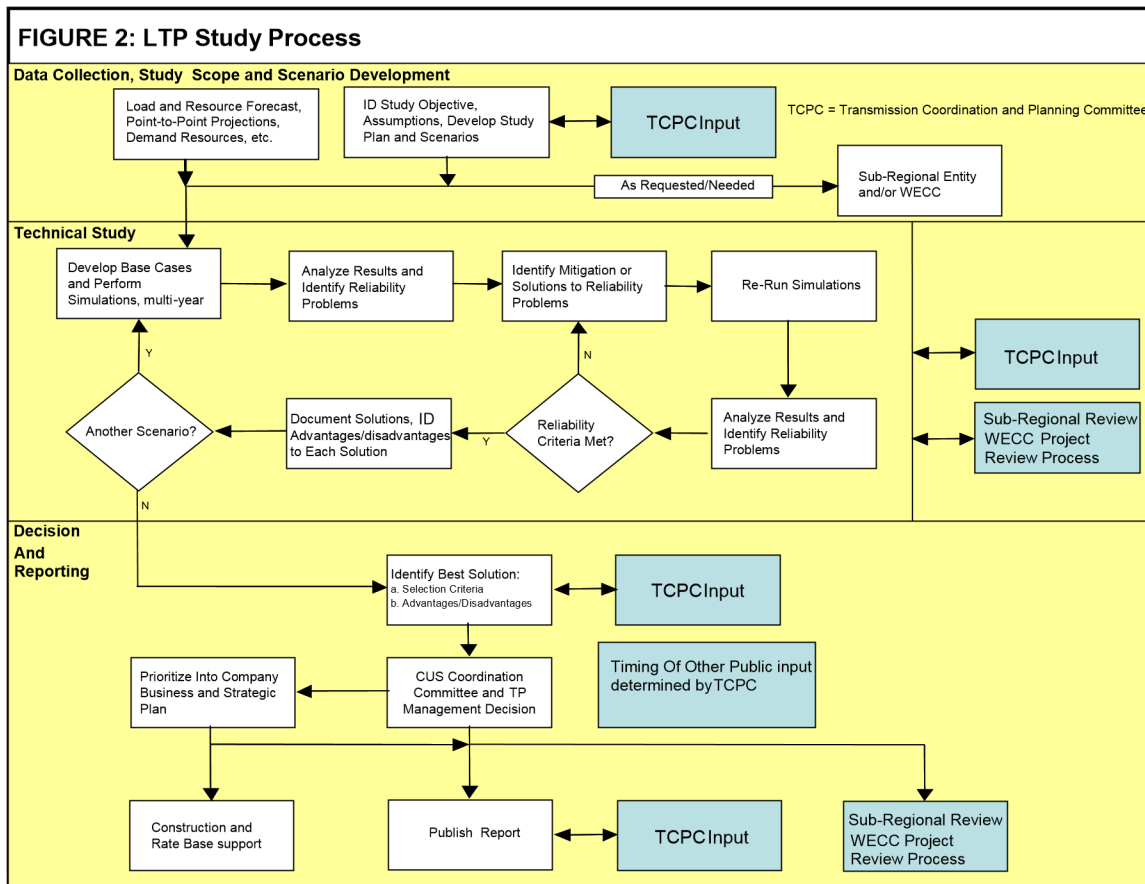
FIGURE 2: LTP Study Process

Data Collection, Study Scope and Scenario Development

Load and Resource Forecast, Point-to-Point Projections, Demand Resources, etc.

ID Study Objective, Assumptions, Develop Study Plan and Scenarios

TCPC Input

TCPC = Transmission Coordination and Planning Committee

As Requested/Needed

Sub-Regional Entity and/or WECC

Technical Study

Develop Base Cases and Perform Simulations, multi-year

Analyze Results and Identify Reliability Problems

Identify Mitigation or Solutions to Reliability Problems

Re-Run Simulations

TCPC Input

Y

N

Another Scenario?

Document Solutions, ID Advantages/disadvantages to Each Solution

Y

Reliability Criteria Met?

Analyze Results and Identify Reliability Problems

Sub-Regional Review WECC Project Review Process

N

Decision And Reporting

Identify Best Solution:
a. Selection Criteria
b. Advantages/Disadvantages

TCPC Input

Timing Of Other Public input determined by TCPC

Prioritize Into Company Business and Strategic Plan

CUS Coordination Committee and TP Management Decision

Construction and Rate Base support

Publish Report

TCPC Input

Sub-Regional Review WECC Project Review Process